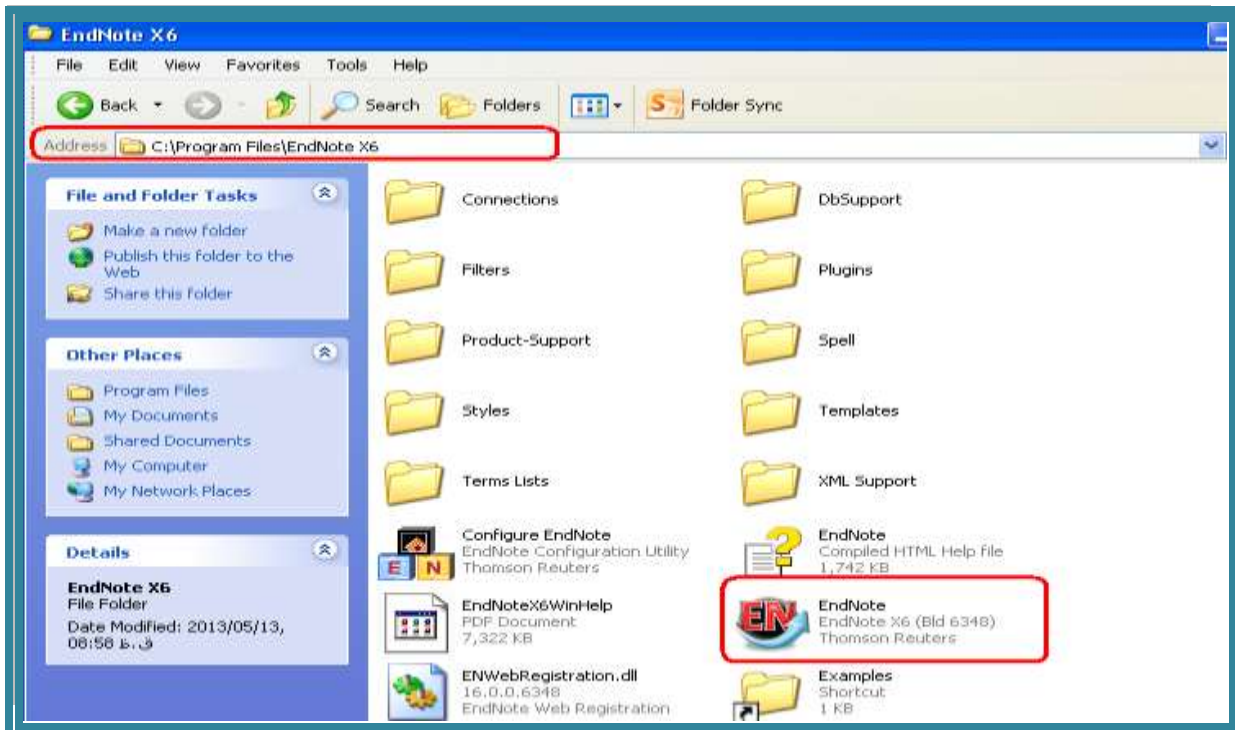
EndNote X6

File Edit View Favorites Tools Help

Back Search Folders Folder Sync

Address C:\Program Files\EndNote X6

File and Folder Tasks

Make a new folder
Publish this folder to the Web
Share this folder

Other Places

Program Files
My Documents
Shared Documents
My Computer
My Network Places

Details

EndNote X6
File Folder
Date Modified: 2013/05/13, 08:58 ق.ظ

Connections

DbSupport

Filters

Plugins

Product-Support

Spell

Styles

Templates

Terms Lists

XML Support

Configure EndNote
EndNote Configuration Utility
Thomson Reuters

EndNote
Compiled HTML Help file
1,742 KB

EndNoteX6WinHelp
PDF Document
7,322 KB

EndNote
EndNote X6 (Bld 6348)
Thomson Reuters

ENWebRegistration.dll
16.0.0.6348
EndNote Web Registration

Examples
Shortcut
1 KB